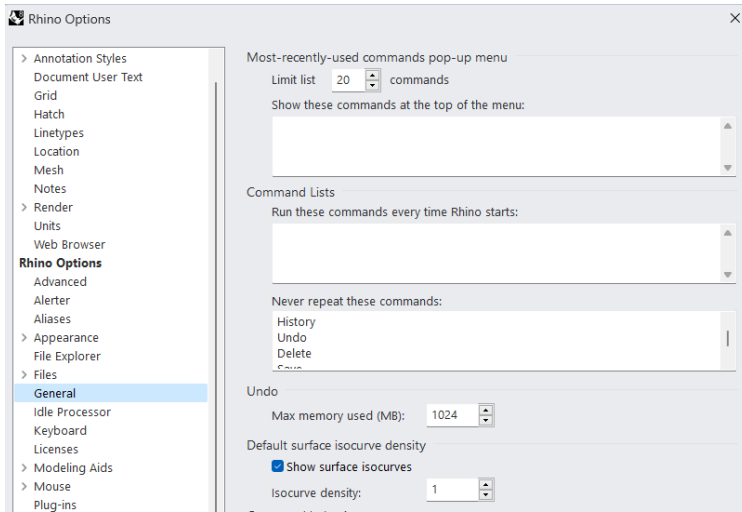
Rhino Options

> Annotation Styles
Document User Text
Grid
Hatch
Linetypes
Location
Mesh
Notes
> Render
Units
Web Browser
Rhino Options
Advanced
Alerter
Aliases
> Appearance
File Explorer
> Files
General
Idle Processor
Keyboard
Licenses
> Modeling Aids
> Mouse
Plug-ins

Most-recently-used commands pop-up menu
Limit list 20 commands
Show these commands at the top of the menu:

Command Lists
Run these commands every time Rhino starts:

Never repeat these commands:
History
Undo
Delete
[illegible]

Undo
Max memory used (MB): 1024

Default surface isocurve density
Show surface isocurves
Isocurve density: 1